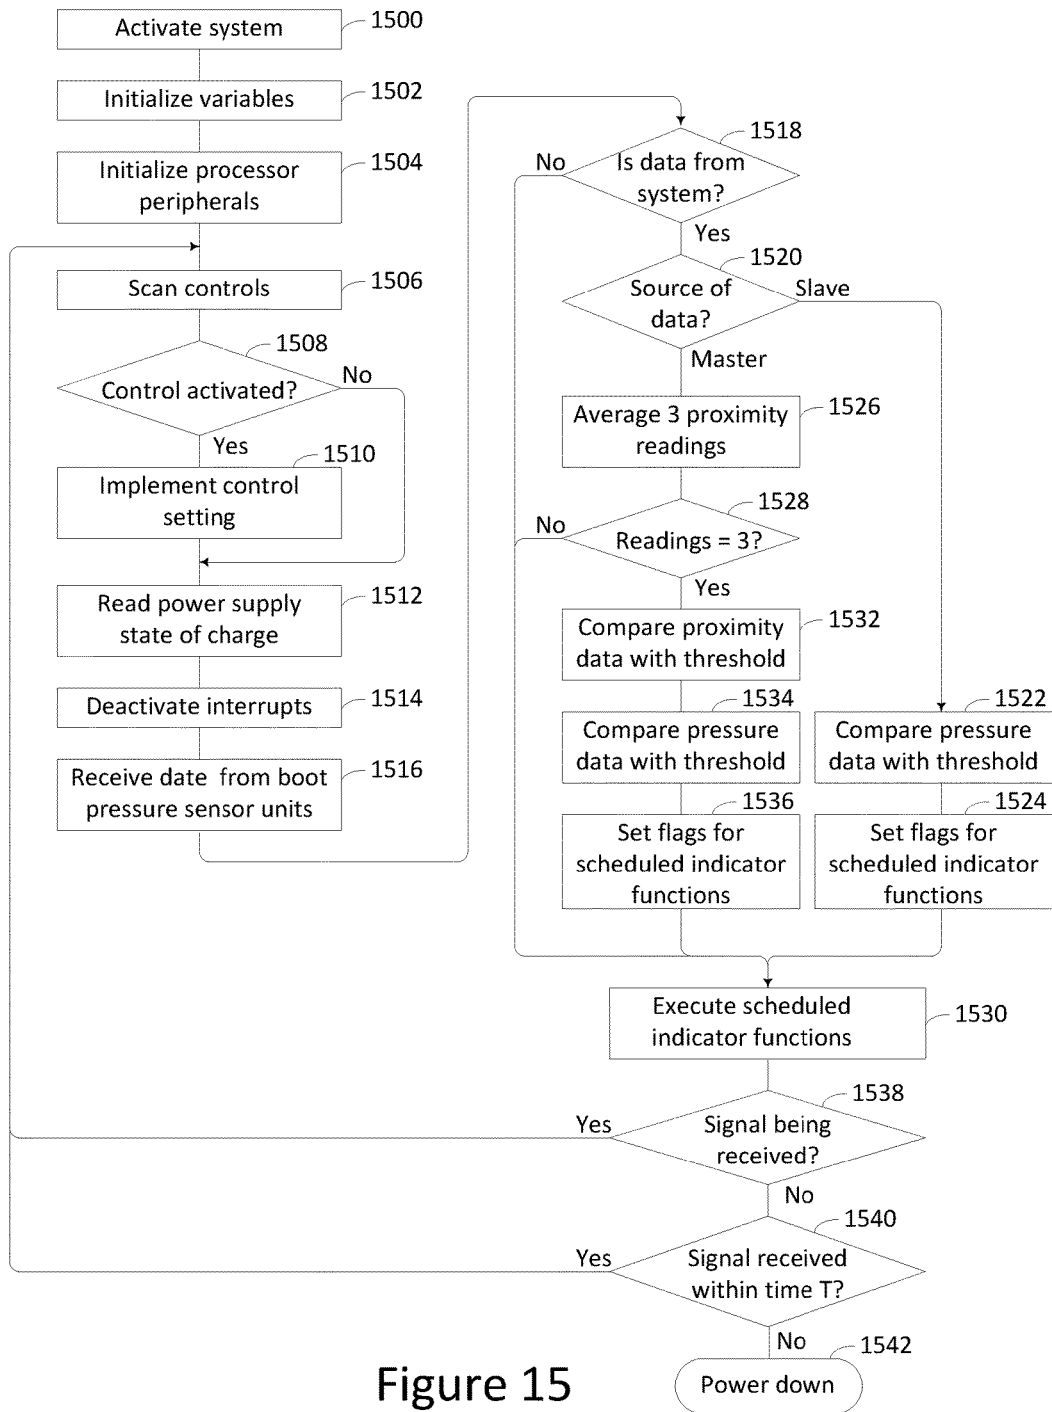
Activate system 1500

Initialize variables 1502

Initialize processor peripherals 1504

Scan controls 1506

1508
Control activated?
No
Yes

1510
Implement control setting

Read power supply state of charge 1512

Deactivate interrupts 1514

Receive date from boot pressure sensor units 1516

1518
No
Is data from system?
Yes

1520
Source of data?
Slave
Master

Average 3 proximity readings 1526

1528
No
Readings = 3?
Yes

Compare proximity data with threshold 1532

1534
Compare pressure data with threshold

1522
Compare pressure data with threshold

1536
Set flags for scheduled indicator functions

1524
Set flags for scheduled indicator functions

Execute scheduled indicator functions 1530

1538
Yes
Signal being received?
No

1540
Yes
Signal received within time T?
No

1542
Power down

Figure 15